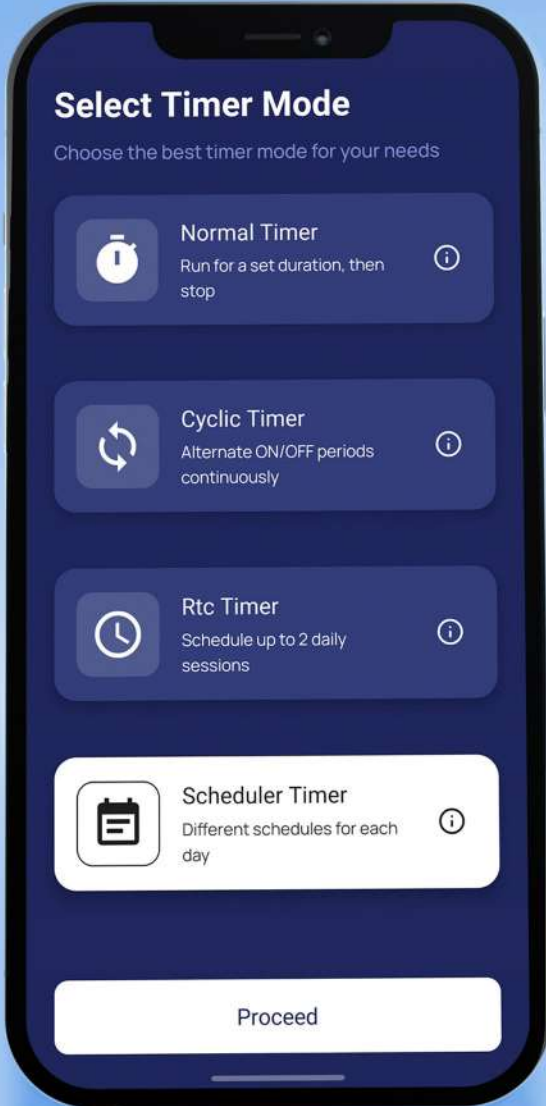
Select Timer Mode

Choose the best timer mode for your needs

Normal Timer
Run for a set duration, then stop

Cyclic Timer
Alternate ON/OFF periods continuously

Rtc Timer
Schedule up to 2 daily sessions

Scheduler Timer
Different schedules for each day

Proceed